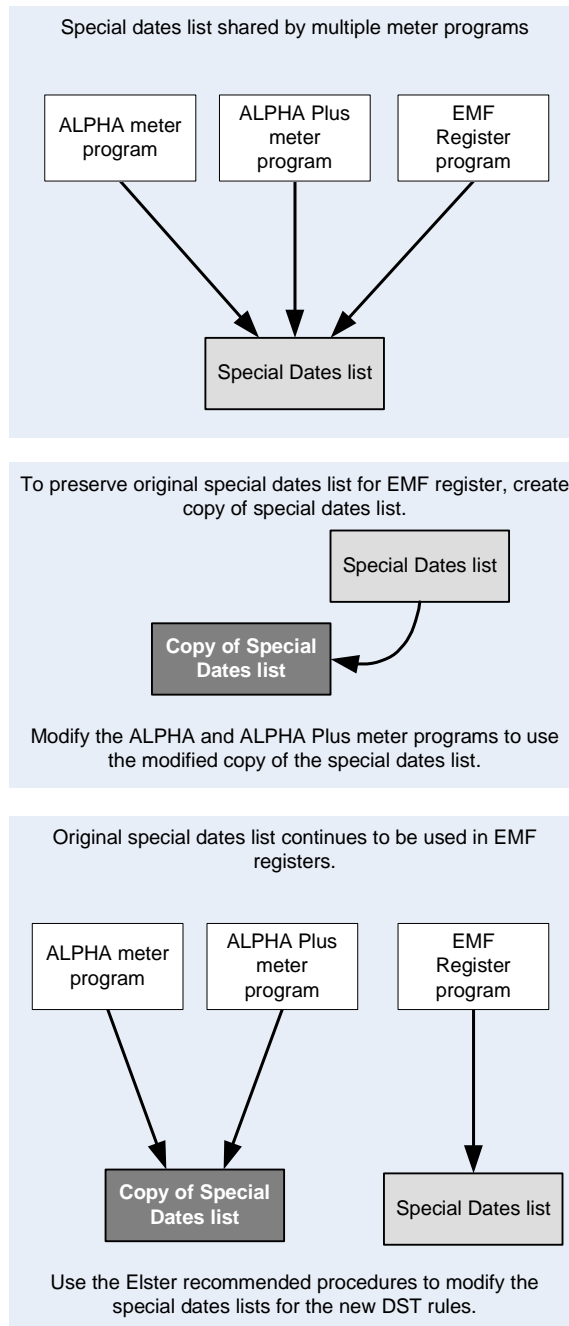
Special dates list shared by multiple meter programs

ALPHA meter program

ALPHA Plus meter program

EMF Register program

Special Dates list

To preserve original special dates list for EMF register, create copy of special dates list.

Special Dates list

Copy of Special Dates list

Modify the ALPHA and ALPHA Plus meter programs to use the modified copy of the special dates list.

Original special dates list continues to be used in EMF registers.

ALPHA meter program

ALPHA Plus meter program

EMF Register program

Copy of Special Dates list

Special Dates list

Use the Elster recommended procedures to modify the special dates lists for the new DST rules.